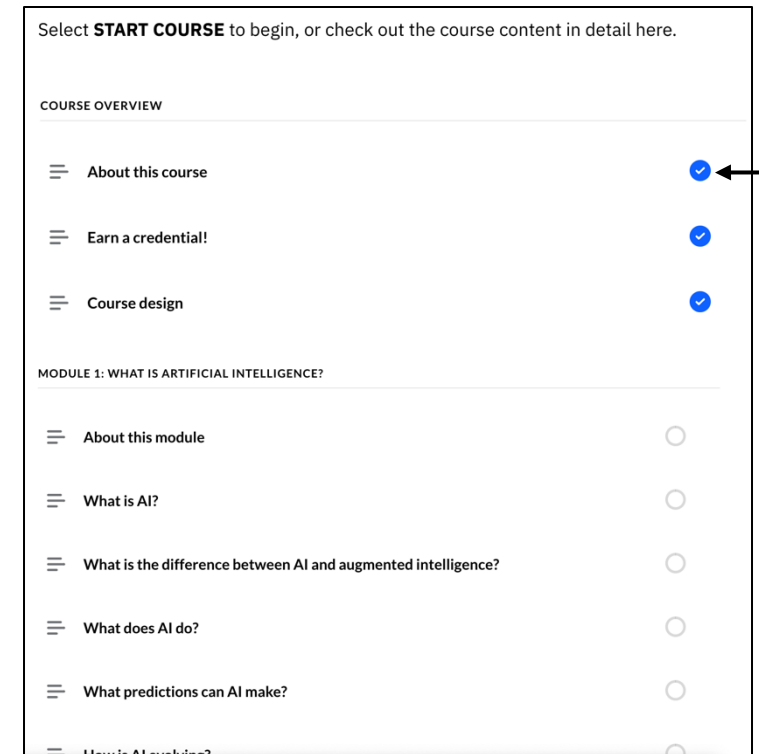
Select **START COURSE** to begin, or check out the course content in detail here.

COURSE OVERVIEW

About this course

Earn a credential!

Course design

MODULE 1: WHAT IS ARTIFICIAL INTELLIGENCE?

About this module

What is AI?

What is the difference between AI and augmented intelligence?

What does AI do?

What predictions can AI make?

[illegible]